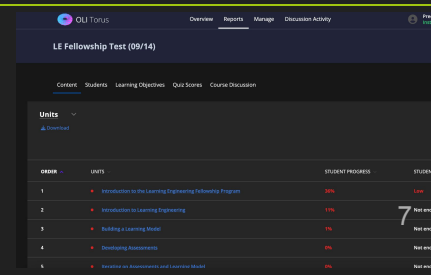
OLI Torus

Overview Reports Manage Discussion Activity

Pre
Ins

LE Fellowship Test (09/14)

Content Students Learning Objectives Quiz Scores Course Discussion

Units

Download

| ORDER | UNITS | STUDENT PROGRESS | STUDEN |
|---|---|---|---|
| 1 | Introduction to the Learning Engineering Fellowship Program | 26% | Low |
| 2 | Introduction to Learning Engineering | 17% | Not eno |
| 3 | Building a Learning Model | 1% | Not eno |
| 4 | Developing Assessments | 0% | Not eno |
| 5 | Iterating on Assessments and Learning Model | 0% | Not eno |

7